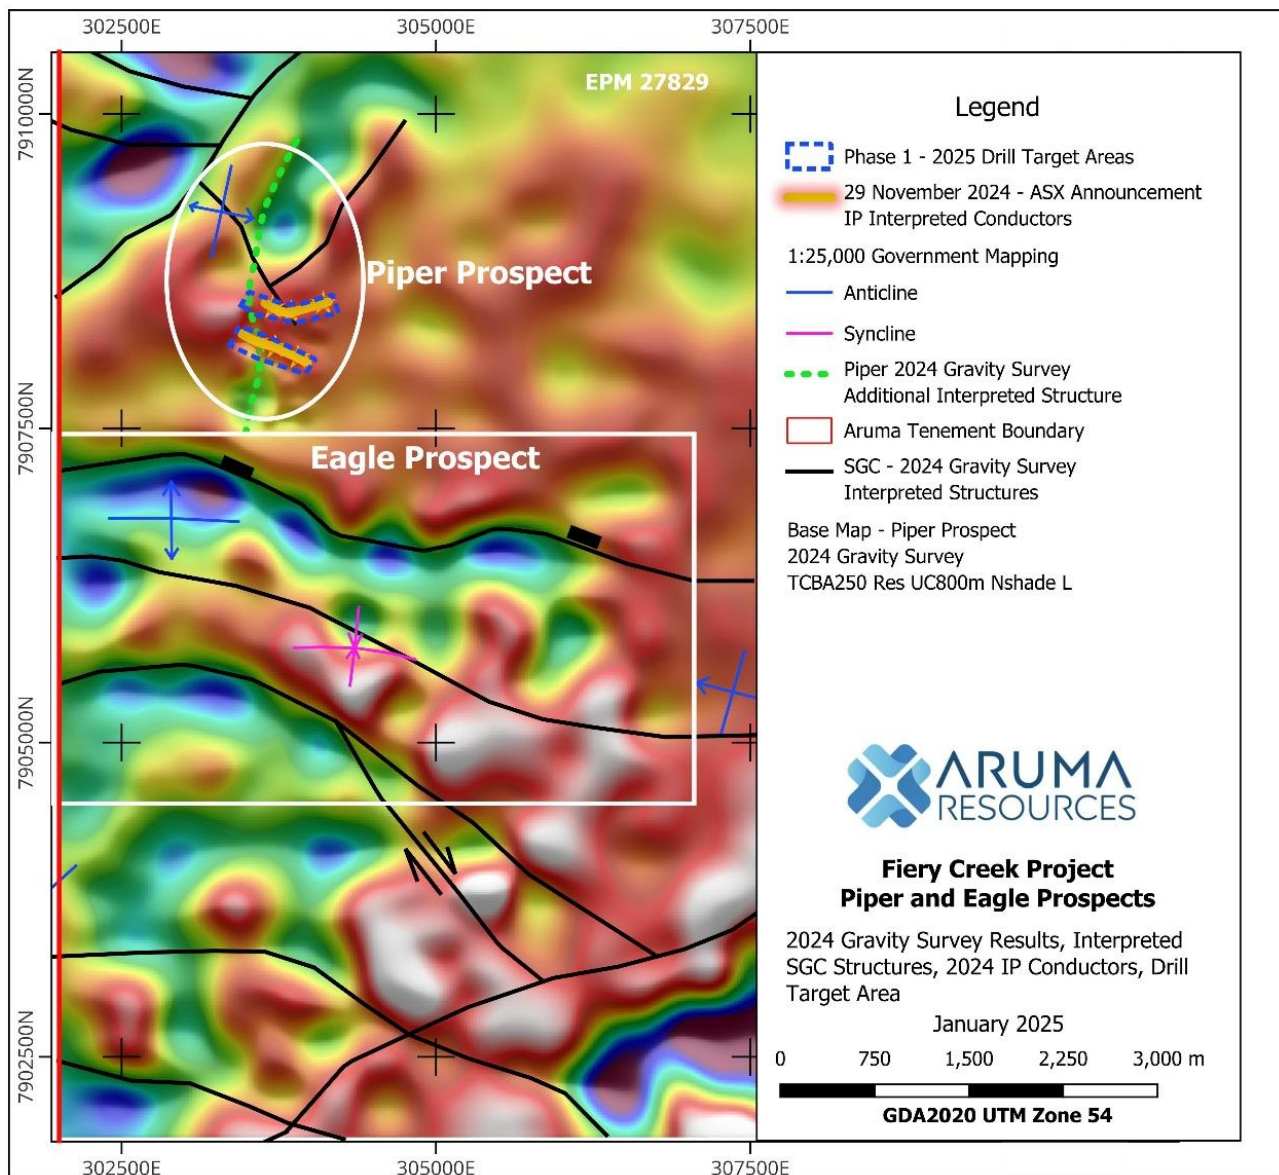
302500E
305000E
307500E

7910000N
7907500N
7905000N
7902500N

EPM 27829

Piper Prospect

Eagle Prospect

Legend

Phase 1 - 2025 Drill Target Areas

29 November 2024 - ASX Announcement IP Interpreted Conductors

1:25,000 Government Mapping

Anticline

Syncline

Piper 2024 Gravity Survey Additional Interpreted Structure

Aruma Tenement Boundary

SGC - 2024 Gravity Survey Interpreted Structures

Base Map - Piper Prospect
2024 Gravity Survey
TCBA250 Res UC800m Nshade L

ARUMA RESOURCES

Fiery Creek Project
Piper and Eagle Prospects

2024 Gravity Survey Results, Interpreted SGC Structures, 2024 IP Conductors, Drill Target Area

January 2025

0 750 1,500 2,250 3,000 m

GDA2020 UTM Zone 54

302500E
305000E
307500E